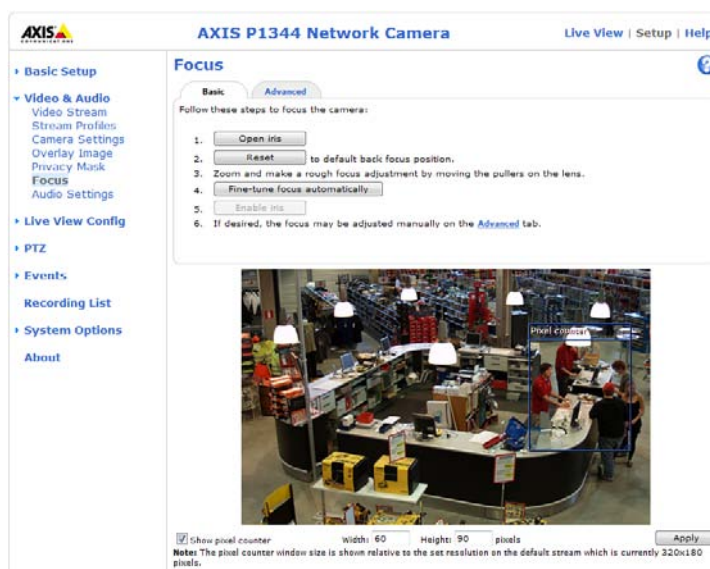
AXIS

AXIS P1344 Network Camera

Live View | Setup | Help

› Basic Setup

▾ Video & Audio
Video Stream
Stream Profiles
Camera Settings
Overlay Image
Privacy Mask
Focus
Audio Settings

› Live View Config

› PTZ

› Events

Recording List

› System Options

About

Focus

Basic | Advanced

Follow these steps to focus the camera:

1. Open iris
2. Reset to default back focus position.
3. Zoom and make a rough focus adjustment by moving the pullers on the lens.
4. Fine-tune focus automatically
5. Enable iris
6. If desired, the focus may be adjusted manually on the Advanced tab.

Pixel counter

Show pixel counter Width: 60 Height: 90 pixels Apply

Note: The pixel counter window size is shown relative to the set resolution on the default stream which is currently 320x180 pixels.